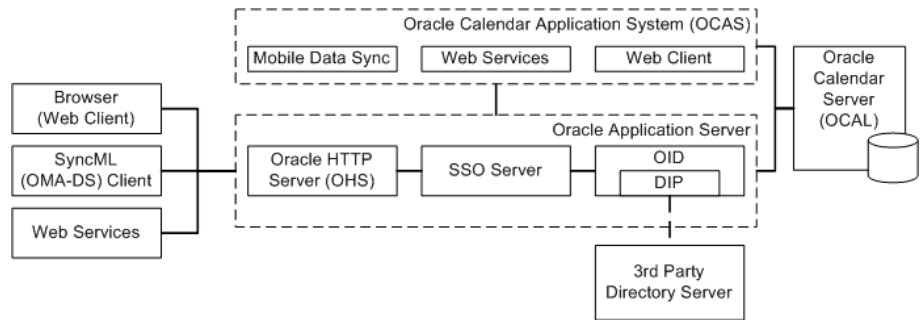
Oracle Calendar Application System (OCAS)

Mobile Data Sync

Web Services

Web Client

Oracle Calendar Server (OCAL)

Browser (Web Client)

SyncML (OMA-DS) Client

Web Services

Oracle Application Server

Oracle HTTP Server (OHS)

SSO Server

OID

DIP

3rd Party Directory Server